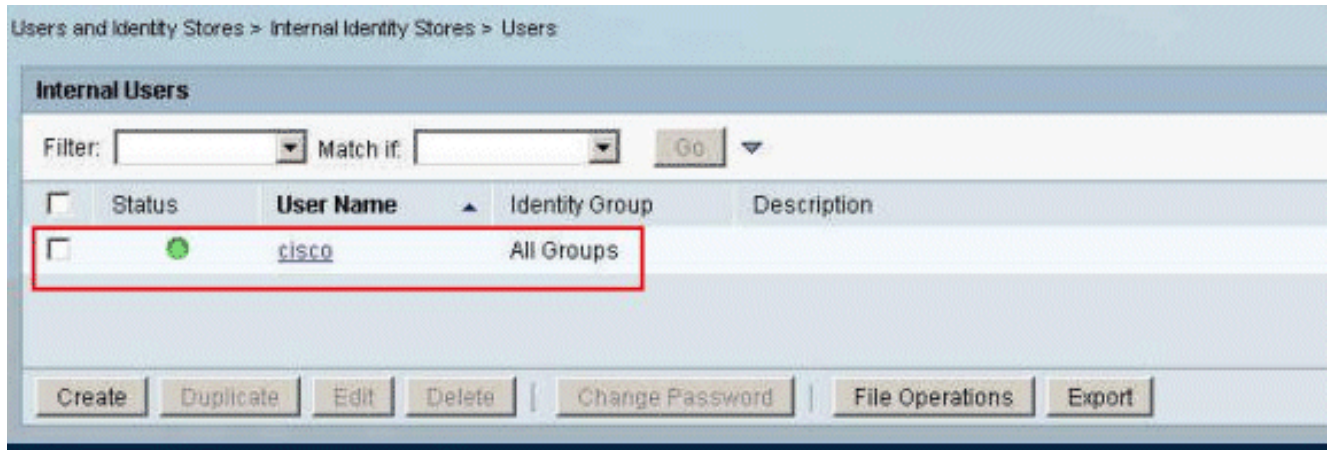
Users and Identity Stores > Internal Identity Stores > Users

Internal Users

Filter: Match if: Go

| | Status | User Name | Identity Group | Description |
|---|---|---|---|---|
| | | cisco | All Groups | |

Create Duplicate Edit Delete Change Password File Operations Export